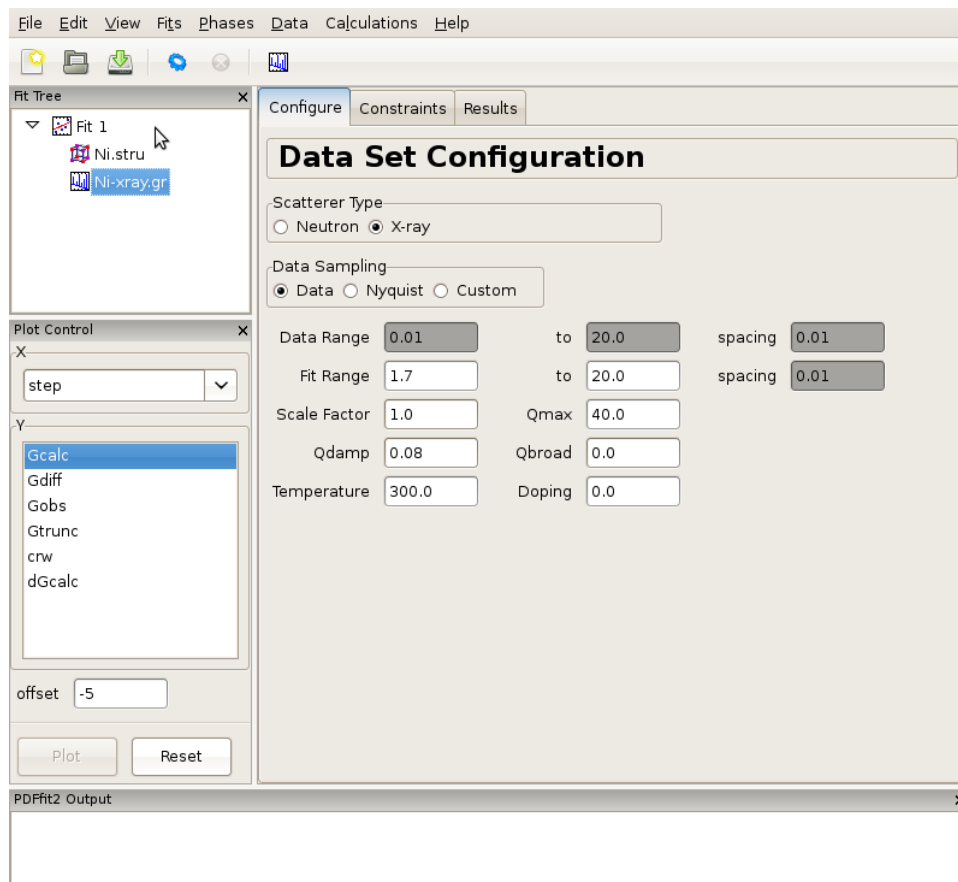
File Edit View Fits Phases Data Calculations Help

Fit Tree ×
Fit 1
Ni.stru
Ni-xray.gr

Plot Control ×
X
step
Y
Gcalc
Gdiff
Gobs
Gtrunc
crw
dGcalc

offset -5

Plot Reset

Configure Constraints Results

Data Set Configuration

Scatterer Type
Neutron X-ray

Data Sampling
Data Nyquist Custom

| | | | | | |
|---|---|---|---|---|---|
| Data Range | 0.01 | to | 20.0 | spacing | 0.01 |
| Fit Range | 1.7 | to | 20.0 | spacing | 0.01 |
| Scale Factor | 1.0 | Qmax | 40.0 | | |
| Qdamp | 0.08 | Qbroad | 0.0 | | |
| Temperature | 300.0 | Doping | 0.0 | | |

PDFfit2 Output